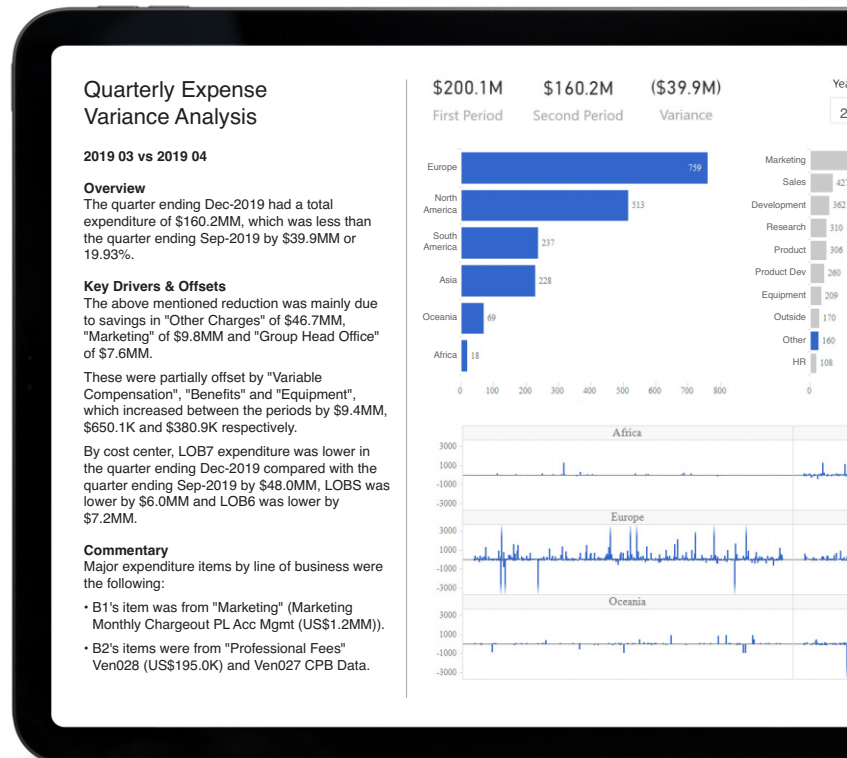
Quarterly Expense Variance Analysis

2019 03 vs 2019 04

Overview
The quarter ending Dec-2019 had a total expenditure of $160.2MM, which was less than the quarter ending Sep-2019 by $39.9MM or 19.93%.

Key Drivers & Offsets
The above mentioned reduction was mainly due to savings in "Other Charges" of $46.7MM, "Marketing" of $9.8MM and "Group Head Office" of $7.6MM.

These were partially offset by "Variable Compensation", "Benefits" and "Equipment", which increased between the periods by $9.4MM, $650.1K and $380.9K respectively.

By cost center, LOB7 expenditure was lower in the quarter ending Dec-2019 compared with the quarter ending Sep-2019 by $48.0MM, LOBS was lower by $6.0MM and LOB6 was lower by $7.2MM.

Commentary
Major expenditure items by line of business were the following:

• B1's item was from "Marketing" (Marketing Monthly Chargeout PL Acc Mgmt (US$1.2MM)).

• B2's items were from "Professional Fees" Ven028 (US$195.0K) and Ven027 CPB Data.

$200.1M
First Period

$160.2M
Second Period

($39.9M)
Variance

Yea
2

Europe 759
North America 513
South America 237
Asia 228
Oceania 69
Africa 18
0 100 200 300 400 500 600 700 800

Marketing
Sales 427
Development 362
Research 310
Product 306
Product Dev 260
Equipment 209
Outside 170
Other 160
HR 108
0

Africa
3000
1000
-1000
-3000
Europe
3000
1000
-1000
-3000
Oceania
3000
1000
-1000
-3000